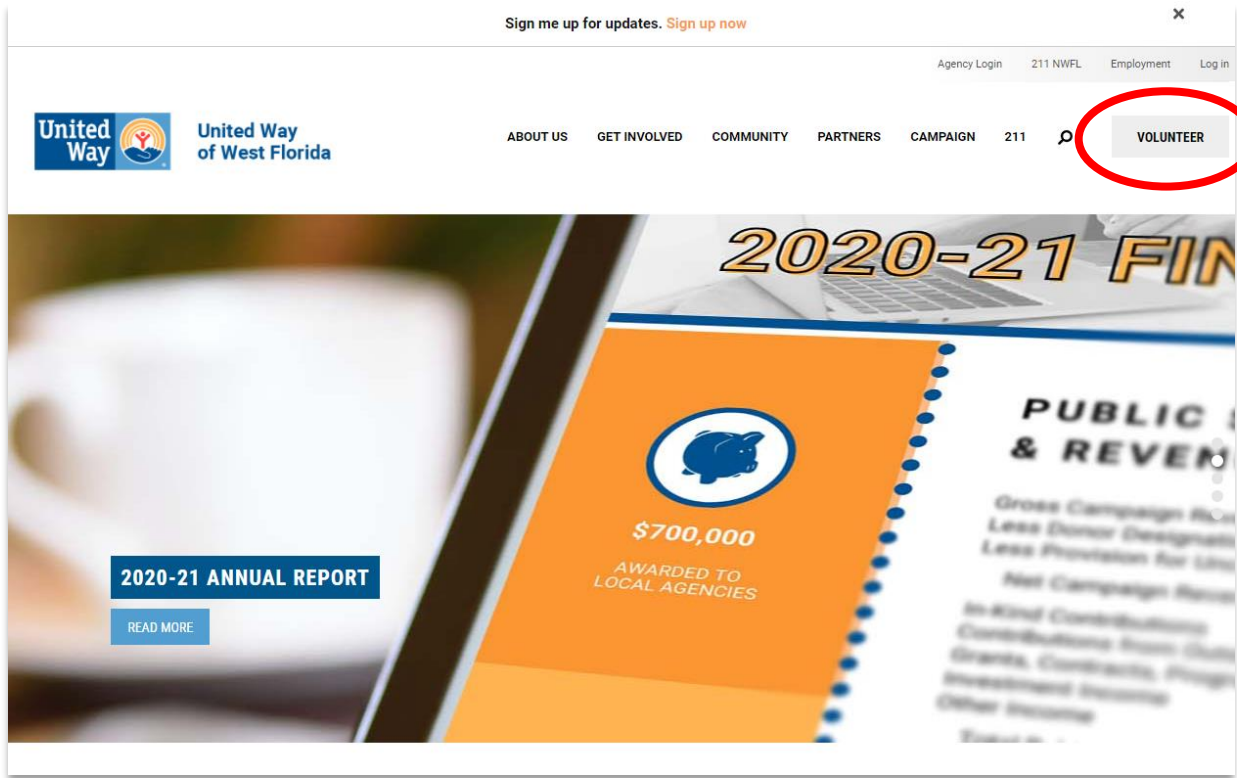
Sign me up for updates. Sign up now

×

Agency Login 211 NWFL Employment Log in

United Way

United Way of West Florida

ABOUT US GET INVOLVED COMMUNITY PARTNERS CAMPAIGN 211

VOLUNTEER

2020-21 FIN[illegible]

$700,000

AWARDED TO LOCAL AGENCIES

PUBLIC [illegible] & REVEN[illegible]

Gross Campaign Re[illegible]
Less Donor Designat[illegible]
Less Provision for Un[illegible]

Net Campaign Rec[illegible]

In-Kind Contributions
Contributions from Out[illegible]
Grants, Contracts, Prog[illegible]
Investment Income
Other Income

Total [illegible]

2020-21 ANNUAL REPORT

READ MORE